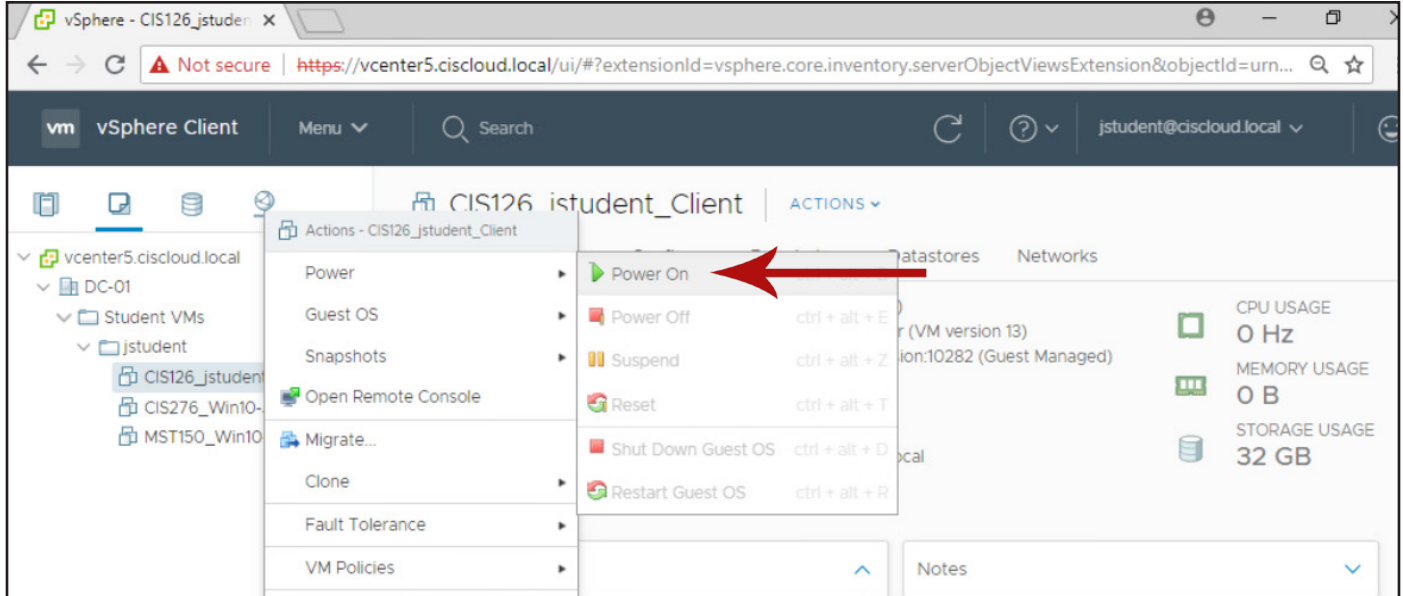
vSphere - CIS126_jstuden ×

Not secure https://vcenter5.ciscloud.local/ui/#?extensionId=vsphere.core.inventory.serverObjectViewsExtension&objectId=urn...

vm vSphere Client Menu Search jstudent@ciscloud.local

vcenter5.ciscloud.local
DC-01
Student VMs
jstudent
CIS126_jstudent
CIS276_Win10-
MST150_Win10

CIS126_jstudent_Client ACTIONS

Actions - CIS126_jstudent_Client
Power
Guest OS
Snapshots
Open Remote Console
Migrate...
Clone
Fault Tolerance
VM Policies

Power On
Power Off ctrl + alt + E
Suspend ctrl + alt + Z
Reset ctrl + alt + T
Shut Down Guest OS ctrl + alt + D
Restart Guest OS ctrl + alt + R

Datastores Networks

r (VM version 13)
ion:10282 (Guest Managed)
ocal

CPU USAGE
0 Hz
MEMORY USAGE
0 B
STORAGE USAGE
32 GB

Notes